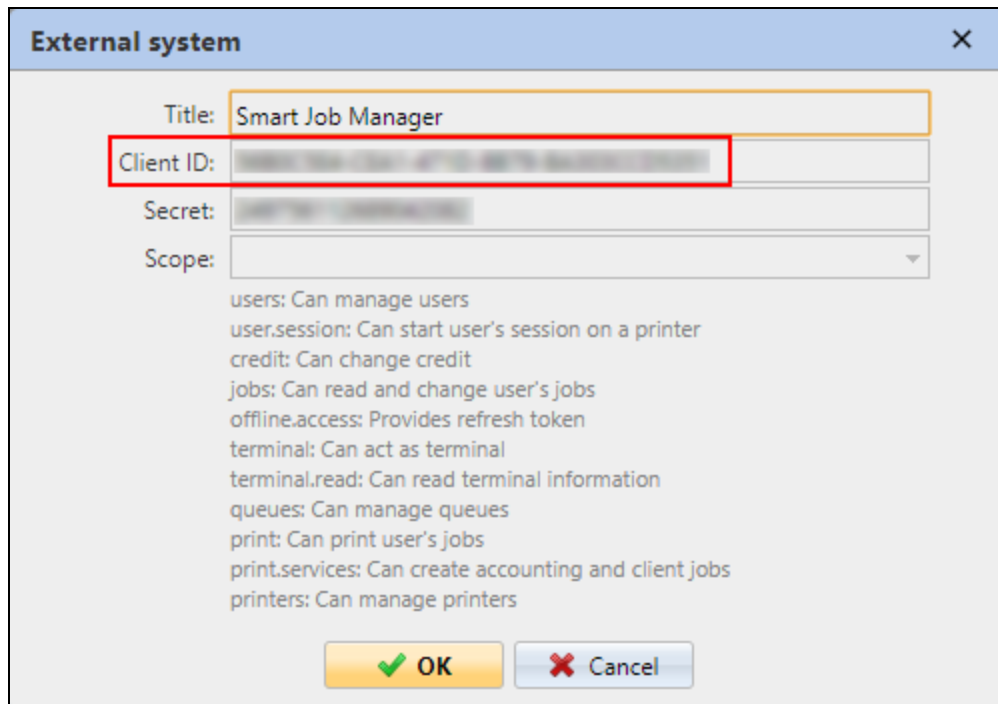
External system ×

Title: Smart Job Manager

Client ID: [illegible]

Secret: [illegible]

Scope:

users: Can manage users
user.session: Can start user's session on a printer
credit: Can change credit
jobs: Can read and change user's jobs
offline.access: Provides refresh token
terminal: Can act as terminal
terminal.read: Can read terminal information
queues: Can manage queues
print: Can print user's jobs
print.services: Can create accounting and client jobs
printers: Can manage printers

OK Cancel